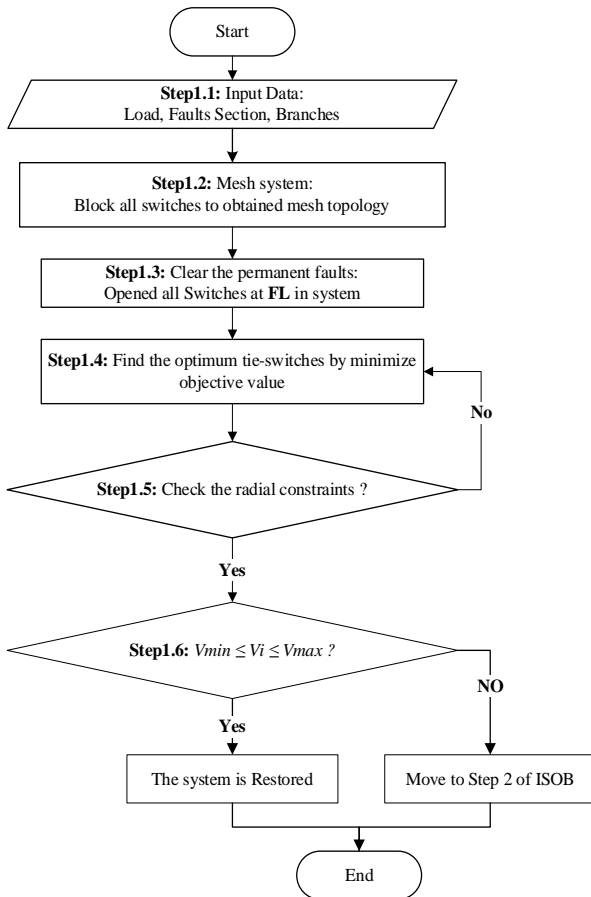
Start

Step1.1: Input Data:
Load, Faults Section, Branches

Step1.2: Mesh system:
Block all switches to obtained mesh topology

Step1.3: Clear the permanent faults:
Opened all Switches at FL in system

Step1.4: Find the optimum tie-switches by minimize objective value

No

Step1.5: Check the radial constraints ?

Yes

Step1.6: $Vmin \leq Vi \leq Vmax$ ?

NO

Yes

The system is Restored

Move to Step 2 of ISOB

End